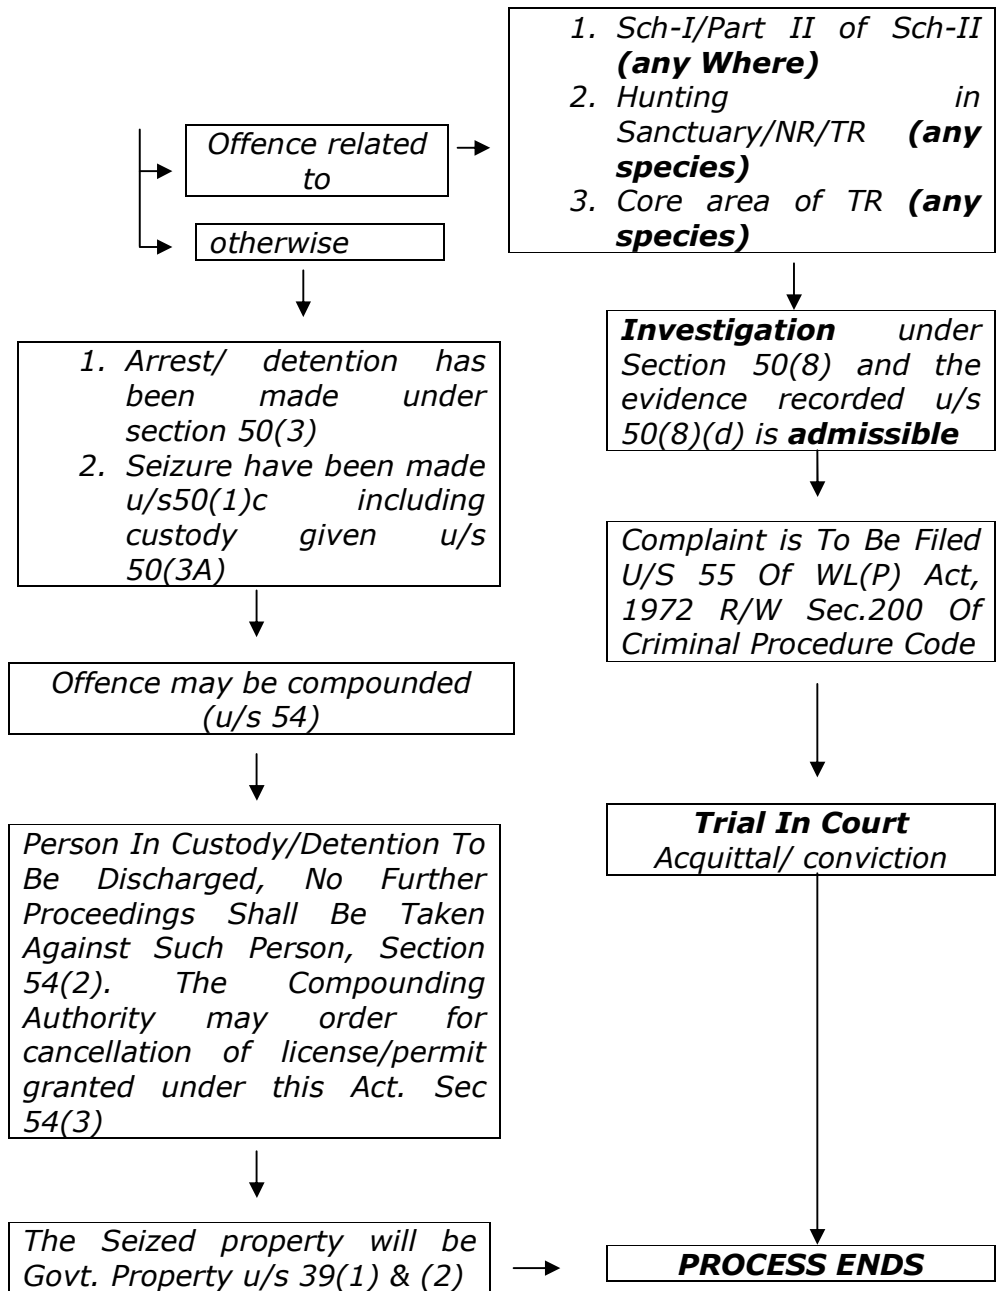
Offence related to

otherwise

1. Sch-I/Part II of Sch-II **(any Where)**
2. Hunting in Sanctuary/NR/TR **(any species)**
3. Core area of TR **(any species)**

1. Arrest/ detention has been made under section 50(3)
2. Seizure have been made u/s50(1)c including custody given u/s 50(3A)

**Investigation** under Section 50(8) and the evidence recorded u/s 50(8)(d) is **admissible**

Complaint is To Be Filed U/S 55 Of WL(P) Act, 1972 R/W Sec.200 Of Criminal Procedure Code

Offence may be compounded (u/s 54)

Person In Custody/Detention To Be Discharged, No Further Proceedings Shall Be Taken Against Such Person, Section 54(2). The Compounding Authority may order for cancellation of license/permit granted under this Act. Sec 54(3)

**Trial In Court**
Acquittal/ conviction

The Seized property will be Govt. Property u/s 39(1) & (2)

**PROCESS ENDS**